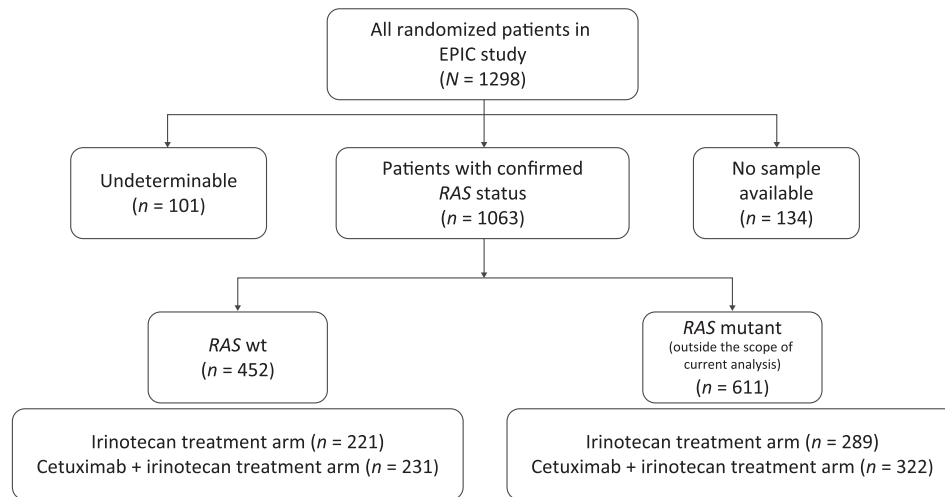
All randomized patients in EPIC study
($N$ = 1298)

Undeterminable
($n$ = 101)

Patients with confirmed *RAS* status
($n$ = 1063)

No sample available
($n$ = 134)

*RAS* wt
($n$ = 452)

*RAS* mutant
(outside the scope of current analysis)
($n$ = 611)

Irinotecan treatment arm ($n$ = 221)
Cetuximab + irinotecan treatment arm ($n$ = 231)

Irinotecan treatment arm ($n$ = 289)
Cetuximab + irinotecan treatment arm ($n$ = 322)